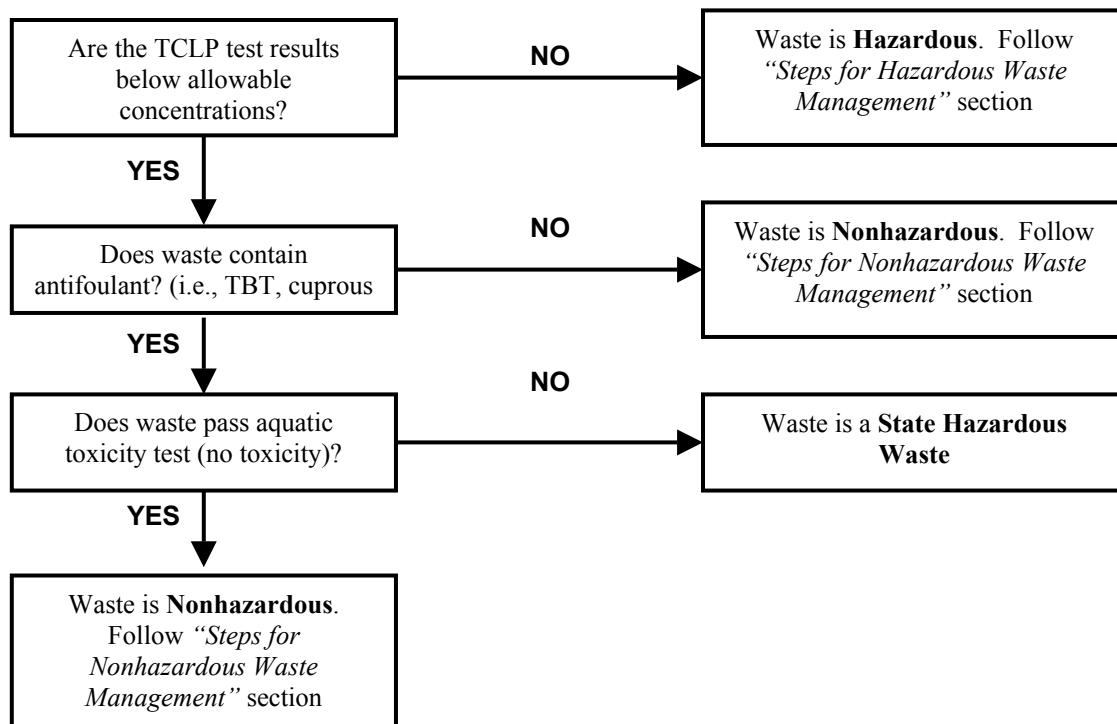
Are the TCLP test results below allowable concentrations?

NO

Waste is **Hazardous**. Follow *"Steps for Hazardous Waste Management"* section

YES

Does waste contain antifoulant? (i.e., TBT, cuprous

NO

Waste is **Nonhazardous**. Follow *"Steps for Nonhazardous Waste Management"* section

YES

Does waste pass aquatic toxicity test (no toxicity)?

NO

Waste is a **State Hazardous Waste**

YES

Waste is **Nonhazardous**. Follow *"Steps for Nonhazardous Waste Management"* section